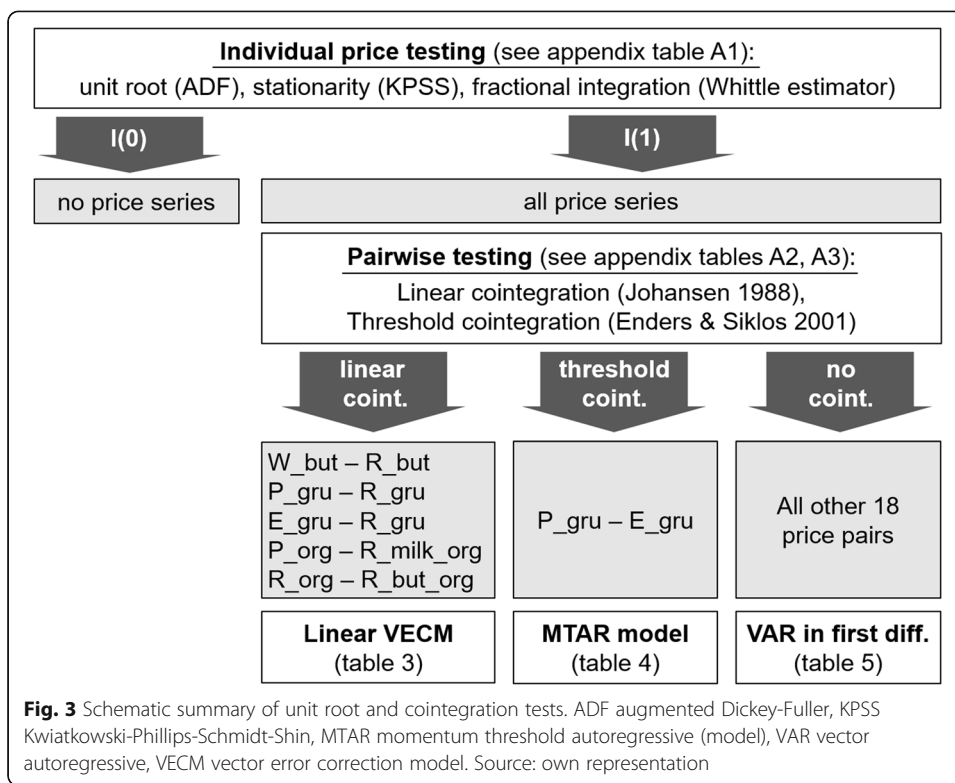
**Individual price testing** (see appendix table A1):
unit root (ADF), stationarity (KPSS), fractional integration (Whittle estimator)

I(0)

I(1)

no price series

all price series

**Pairwise testing** (see appendix tables A2, A3):
Linear cointegration (Johansen 1988),
Threshold cointegration (Enders & Siklos 2001)

linear coint.

threshold coint.

no coint.

W_but – R_but
P_gru – R_gru
E_gru – R_gru
P_org – R_milk_org
R_org – R_but_org

P_gru – E_gru

All other 18 price pairs

**Linear VECM**
(table 3)

**MTAR model**
(table 4)

**VAR in first diff.**
(table 5)

**Fig. 3** Schematic summary of unit root and cointegration tests. ADF augmented Dickey-Fuller, KPSS Kwiatkowski-Phillips-Schmidt-Shin, MTAR momentum threshold autoregressive (model), VAR vector autoregressive, VECM vector error correction model. Source: own representation